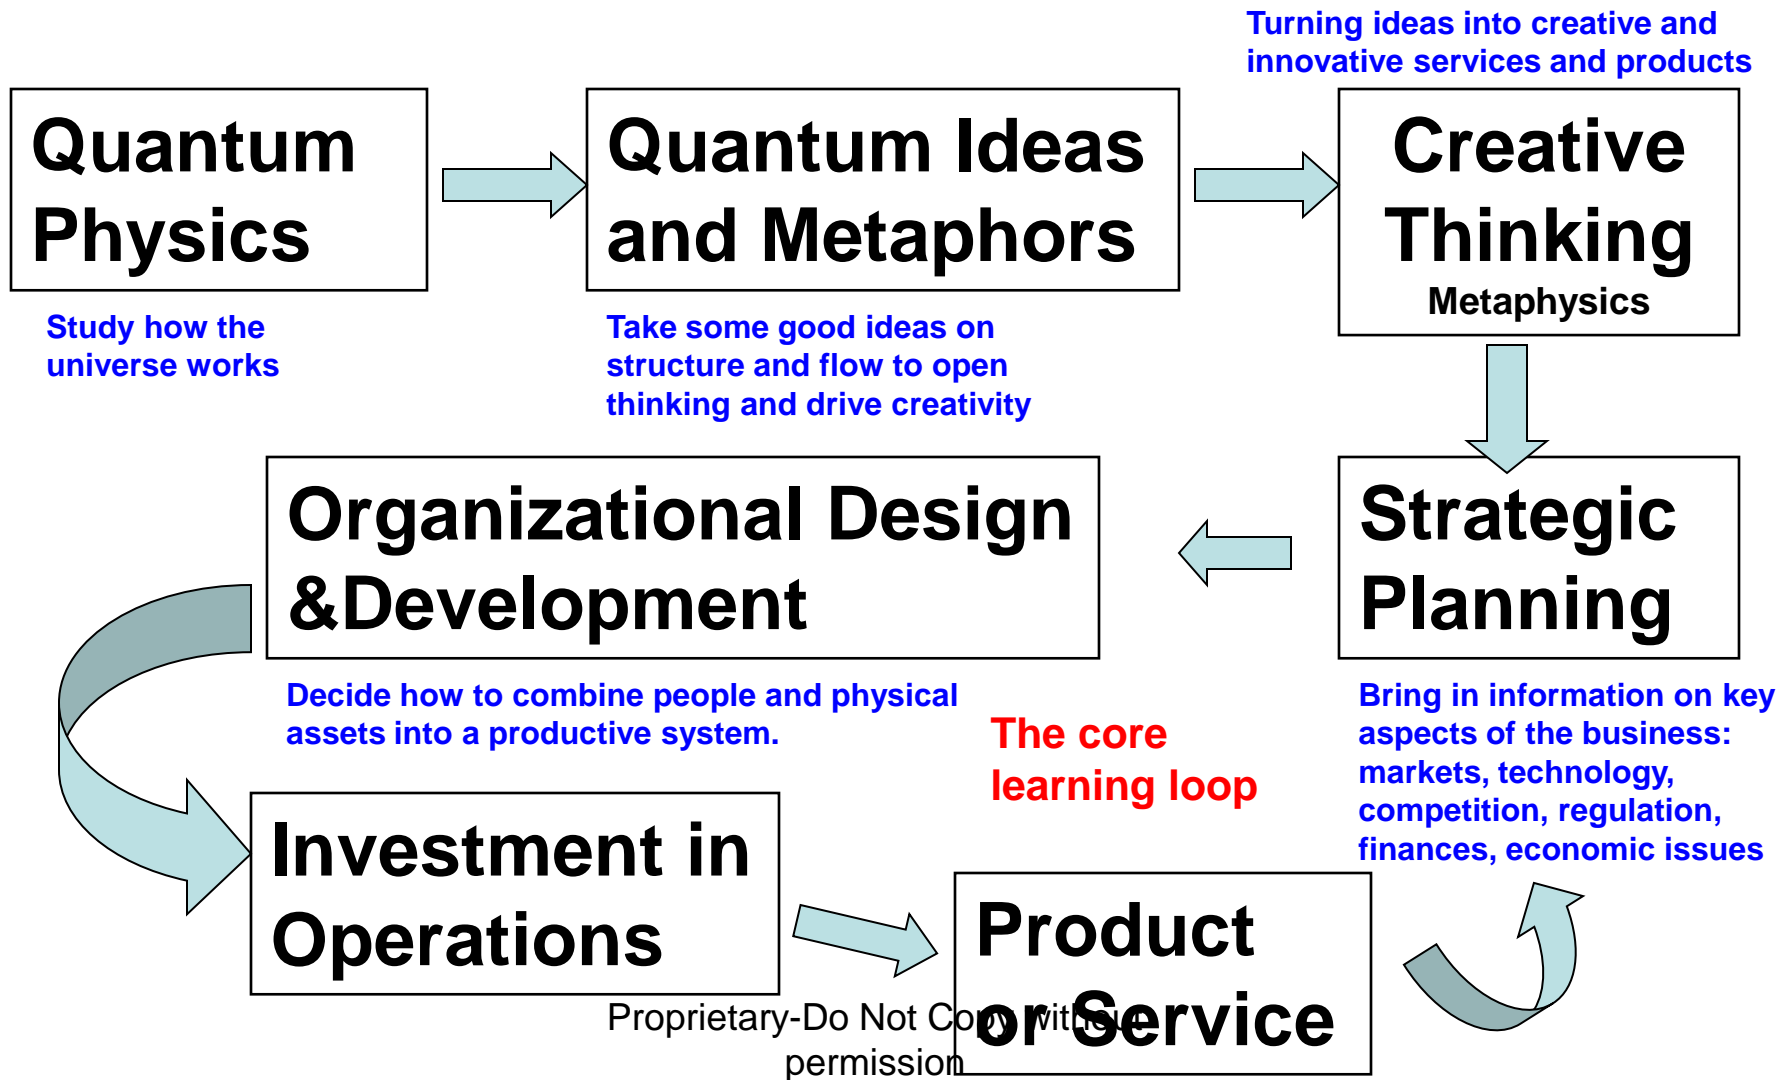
Turning ideas into creative and innovative services and products

Quantum Physics

Quantum Ideas and Metaphors

Creative Thinking

Metaphysics

Study how the universe works

Take some good ideas on structure and flow to open thinking and drive creativity

Organizational Design &Development

Strategic Planning

Decide how to combine people and physical assets into a productive system.

The core learning loop

Bring in information on key aspects of the business: markets, technology, competition, regulation, finances, economic issues

Investment in Operations

Product or Service

Proprietary-Do Not Copy without permission